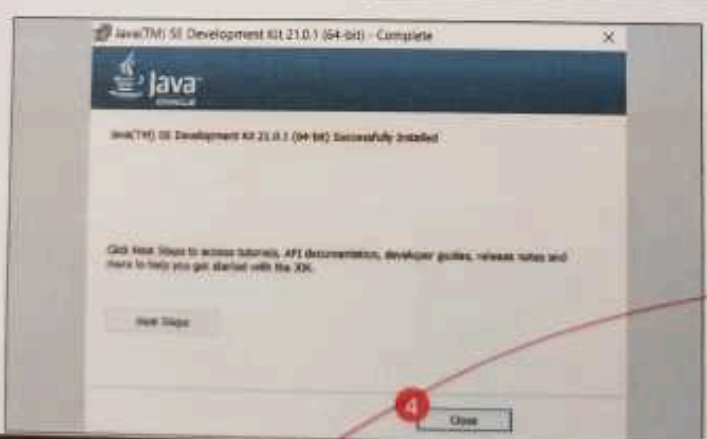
Java(TM) SE Development Kit 21.0.1 (64-bit) - Complete

×

Java

ORACLE

Java(TM) SE Development Kit 21.0.1 (64-bit) Successfully Installed

Click Next Steps to access tutorials, API documentation, developer guides, release notes and more to help you get started with the JDK.

Next Steps

4

Close